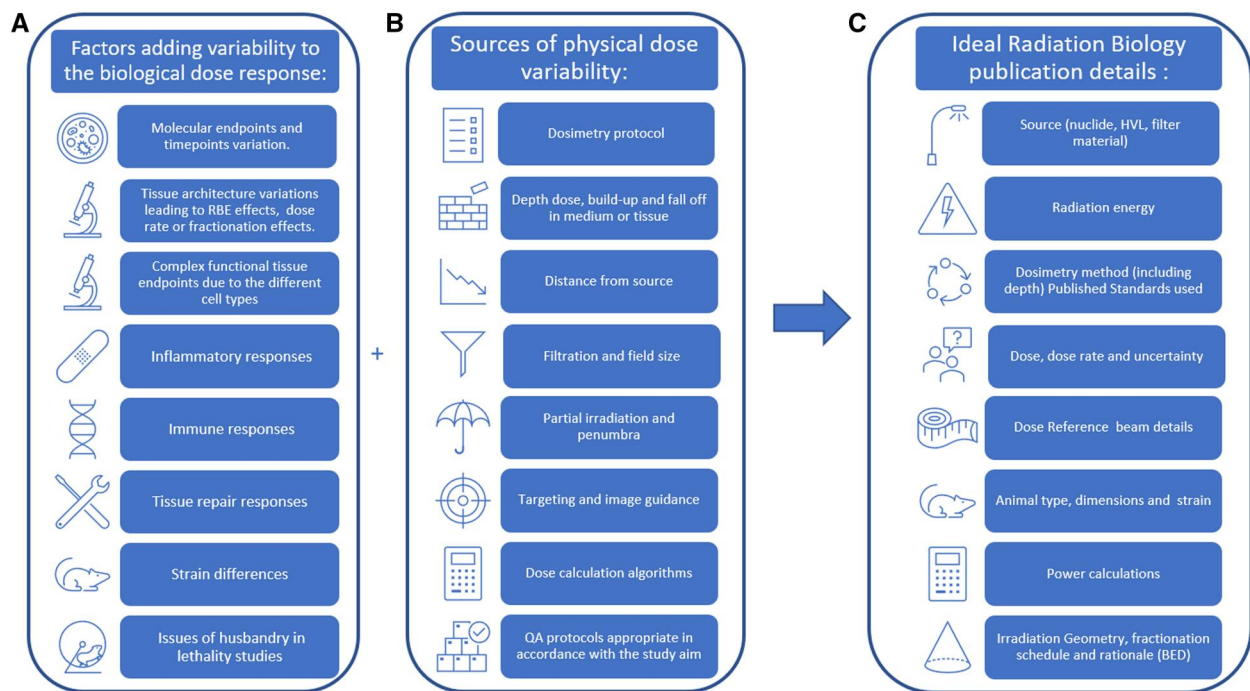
A

Factors adding variability to the biological dose response:

Molecular endpoints and timepoints variation.

Tissue architecture variations leading to RBE effects, dose rate or fractionation effects.

Complex functional tissue endpoints due to the different cell types

Inflammatory responses

Immune responses

Tissue repair responses

Strain differences

Issues of husbandry in lethality studies

+

B

Sources of physical dose variability:

Dosimetry protocol

Depth dose, build-up and fall off in medium or tissue

Distance from source

Filtration and field size

Partial irradiation and penumbra

Targeting and image guidance

Dose calculation algorithms

QA protocols appropriate in accordance with the study aim

C

Ideal Radiation Biology publication details :

Source (nuclide, HVL, filter material)

Radiation energy

Dosimetry method (including depth) Published Standards used

Dose, dose rate and uncertainty

Dose Reference beam details

Animal type, dimensions and strain

Power calculations

Irradiation Geometry, fractionation schedule and rationale (BED)